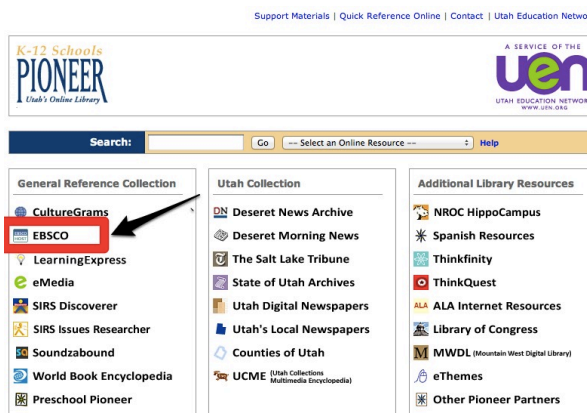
Support Materials | Quick Reference Online | Contact | Utah Education Netwo

K-12 Schools
PIONEER
Utah's Online Library

A SERVICE OF THE
uen
UTAH EDUCATION NETWOR
WWW.UEN.ORG

Search: Go -- Select an Online Resource -- Help

General Reference Collection
CultureGrams
EBSCO
LearningExpress
eMedia
SIRS Discoverer
SIRS Issues Researcher
Soundzabound
World Book Encyclopedia
Preschool Pioneer

Utah Collection
DN Deseret News Archive
Deseret Morning News
The Salt Lake Tribune
State of Utah Archives
Utah Digital Newspapers
Utah's Local Newspapers
Counties of Utah
UCME (Utah Collections Multimedia Encyclopedia)

Additional Library Resources
NROC HippoCampus
Spanish Resources
Thinkfinity
ThinkQuest
ALA ALA Internet Resources
Library of Congress
M MWDL (Mountain West Digital Library)
eThemes
Other Pioneer Partners